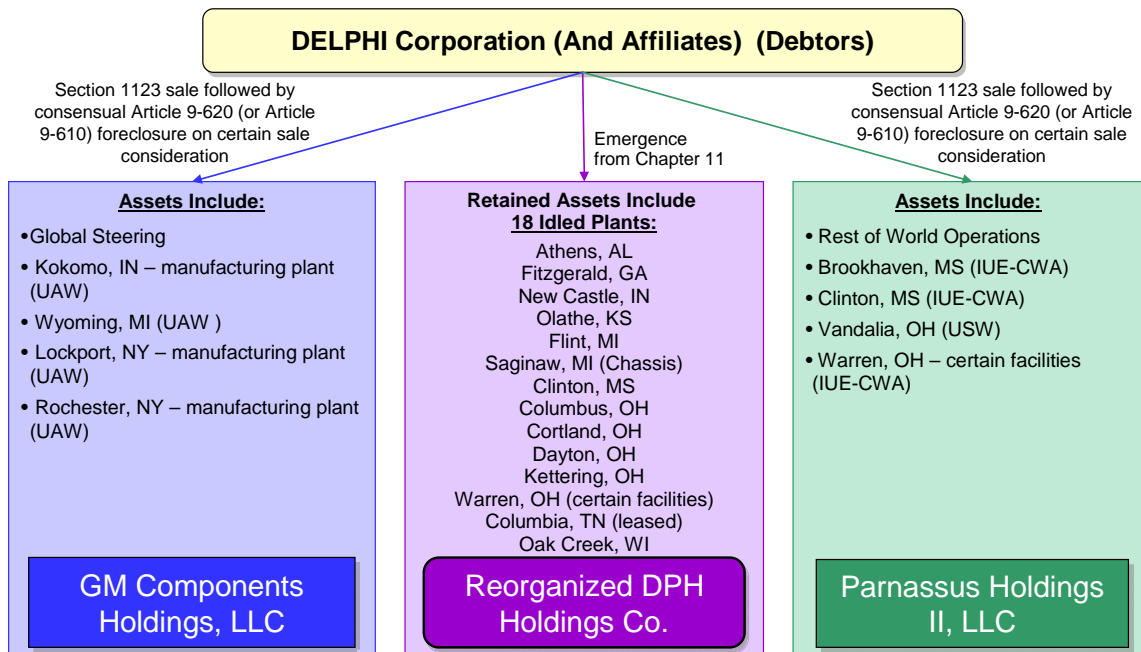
DELPHI Corporation (And Affiliates) (Debtors)

Section 1123 sale followed by consensual Article 9-620 (or Article 9-610) foreclosure on certain sale consideration

Emergence from Chapter 11

Section 1123 sale followed by consensual Article 9-620 (or Article 9-610) foreclosure on certain sale consideration

Assets Include:
•Global Steering
• Kokomo, IN – manufacturing plant (UAW)
• Wyoming, MI (UAW )
• Lockport, NY – manufacturing plant (UAW)
• Rochester, NY – manufacturing plant (UAW)

GM Components Holdings, LLC

Retained Assets Include
18 Idled Plants:
Athens, AL
Fitzgerald, GA
New Castle, IN
Olathe, KS
Flint, MI
Saginaw, MI (Chassis)
Clinton, MS
Columbus, OH
Cortland, OH
Dayton, OH
Kettering, OH
Warren, OH (certain facilities)
Columbia, TN (leased)
Oak Creek, WI

Reorganized DPH Holdings Co.

Assets Include:
• Rest of World Operations
• Brookhaven, MS (IUE-CWA)
• Clinton, MS (IUE-CWA)
• Vandalia, OH (USW)
• Warren, OH – certain facilities (IUE-CWA)

Parnassus Holdings II, LLC